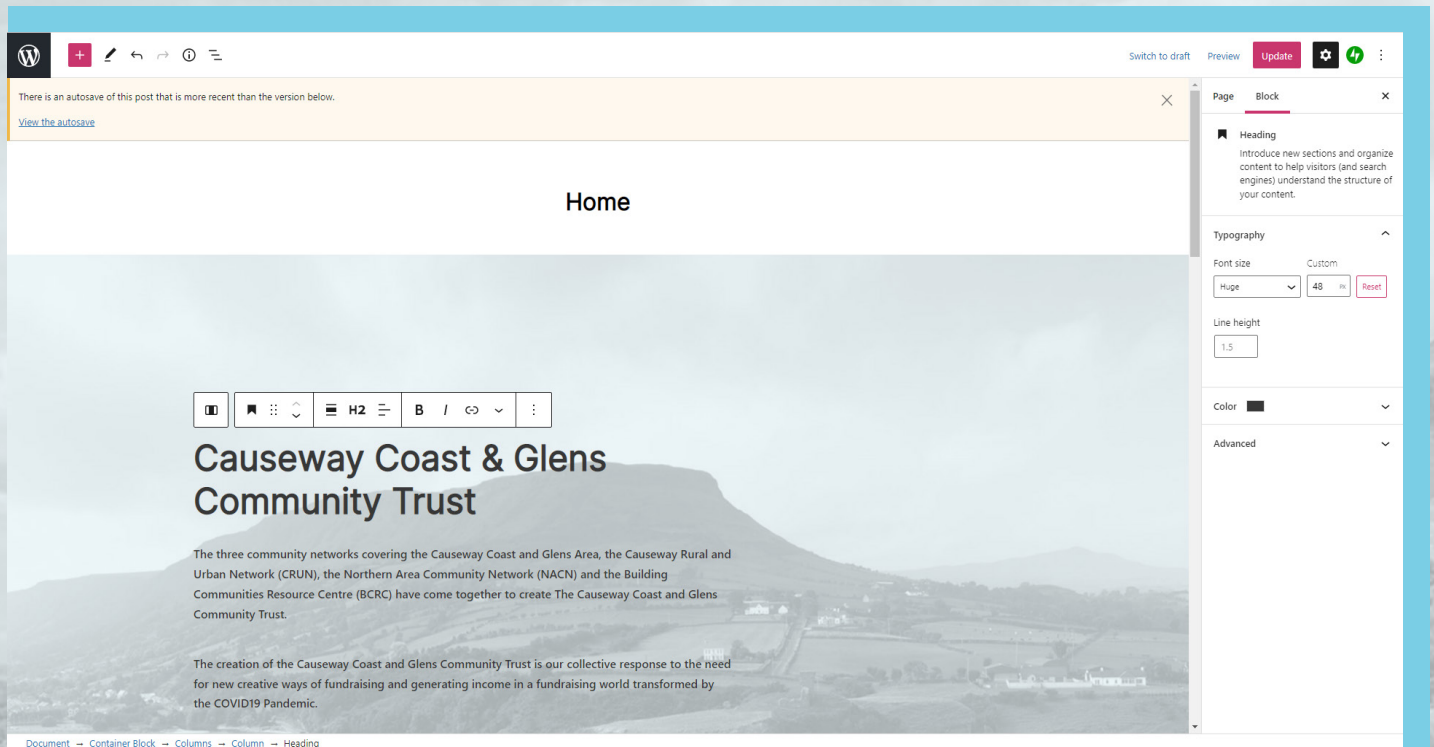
Switch to draft Preview Update

There is an autosave of this post that is more recent than the version below.

View the autosave

Home

H2 B I

Causeway Coast & Glens Community Trust

The three community networks covering the Causeway Coast and Glens Area, the Causeway Rural and Urban Network (CRUN), the Northern Area Community Network (NACN) and the Building Communities Resource Centre (BCRC) have come together to create The Causeway Coast and Glens Community Trust.

The creation of the Causeway Coast and Glens Community Trust is our collective response to the need for new creative ways of fundraising and generating income in a fundraising world transformed by the COVID19 Pandemic.

Page Block

Heading

Introduce new sections and organize content to help visitors (and search engines) understand the structure of your content.

Typography

Font size Custom

Huge 48 px Reset

Line height

1.5

Color

Advanced

Document → Container Block → Columns → Column → Heading